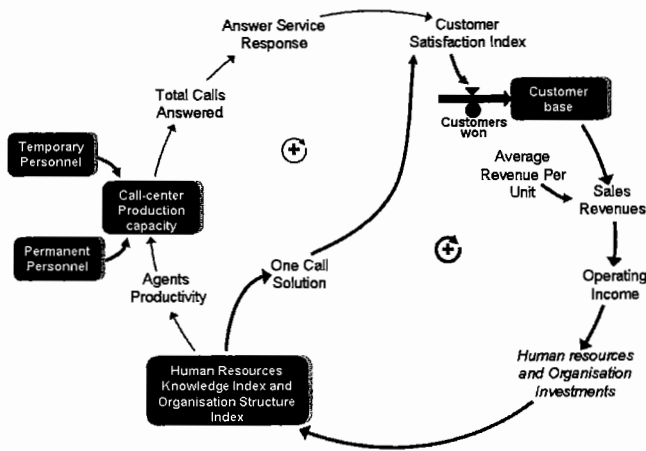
Answer Service Response

Customer Satisfaction Index

Customer base

Customers won

Total Calls Answered

Temporary Personnel

Call-center Production capacity

Permanent Personnel

Agents Productivity

One Call Solution

Average Revenue Per Unit

Sales Revenues

Operating Income

Human resources and Organisation Investments

Human Resources Knowledge Index and Organisation Structure Index

+

+